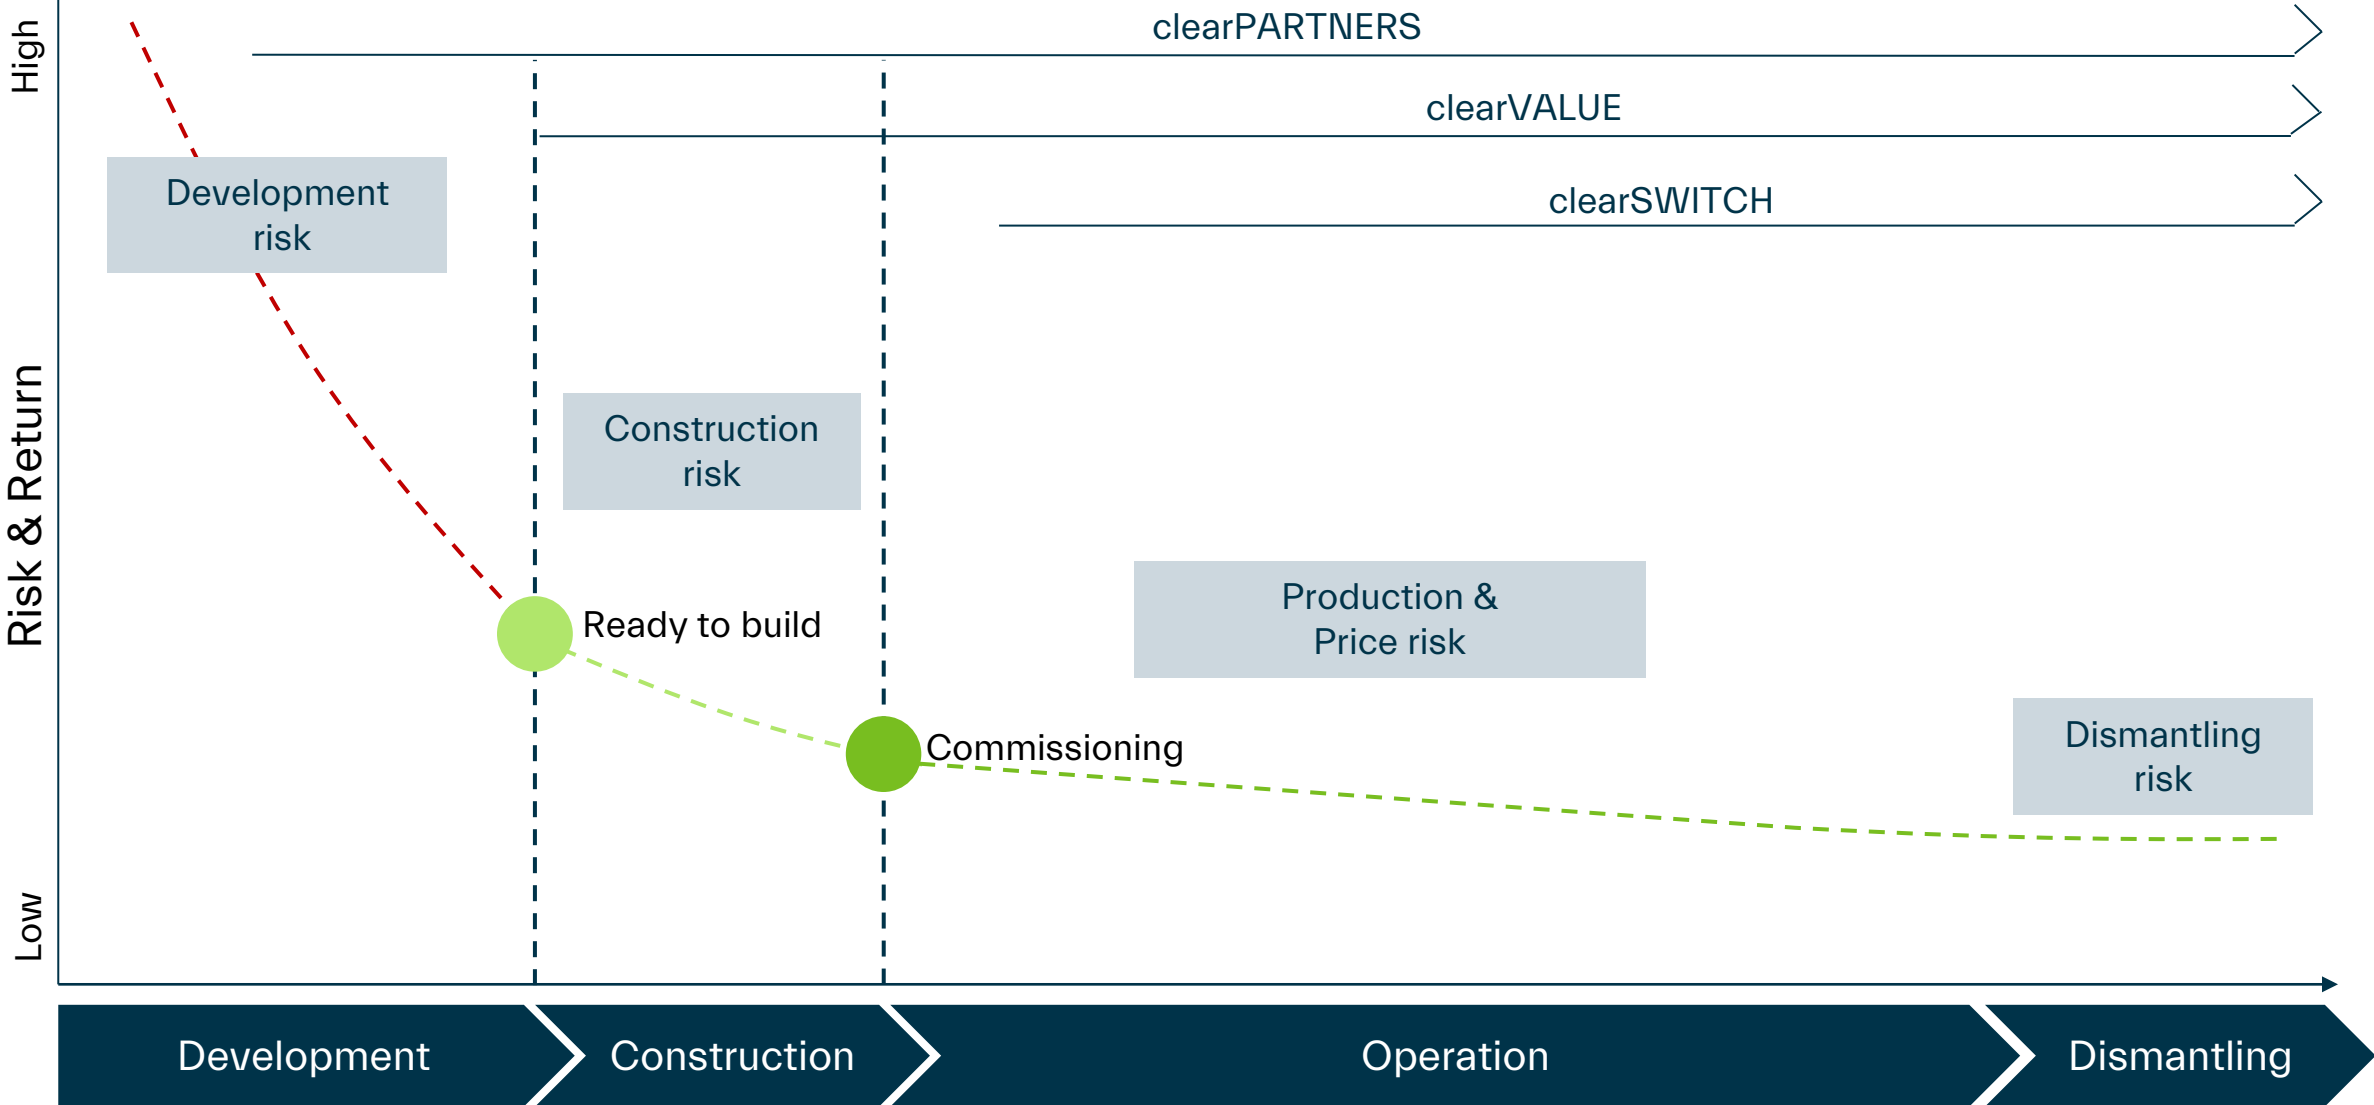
High

Risk & Return

Low

clearPARTNERS

clearVALUE

clearSWITCH

Development risk

Construction risk

Ready to build

Commissioning

Production & Price risk

Dismantling risk

Development

Construction

Operation

Dismantling